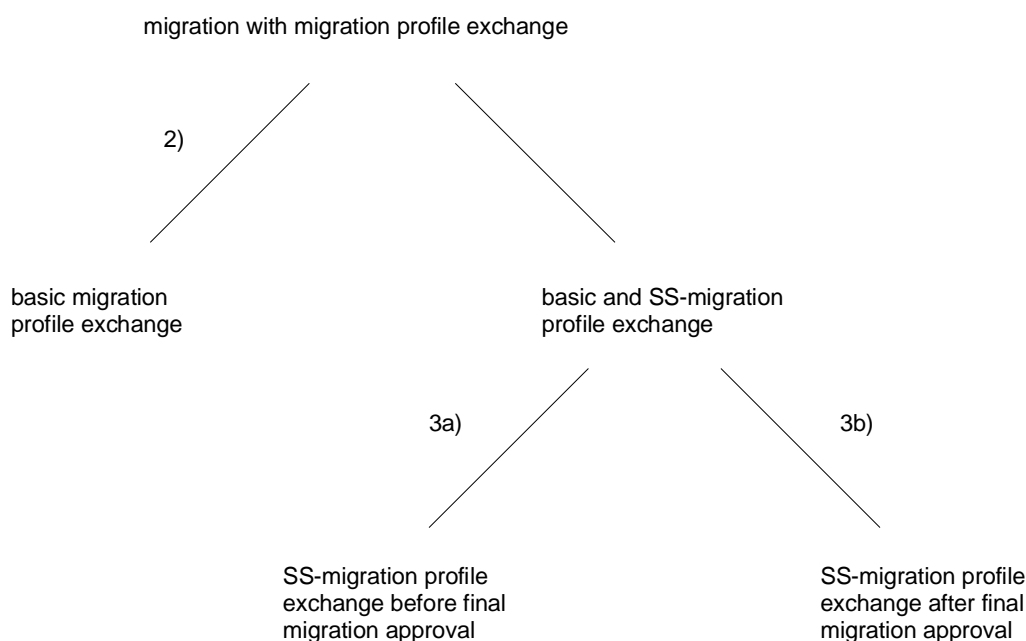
migration with migration profile exchange

2)

basic migration profile exchange

basic and SS-migration profile exchange

3a)

3b)

SS-migration profile exchange before final migration approval

SS-migration profile exchange after final migration approval